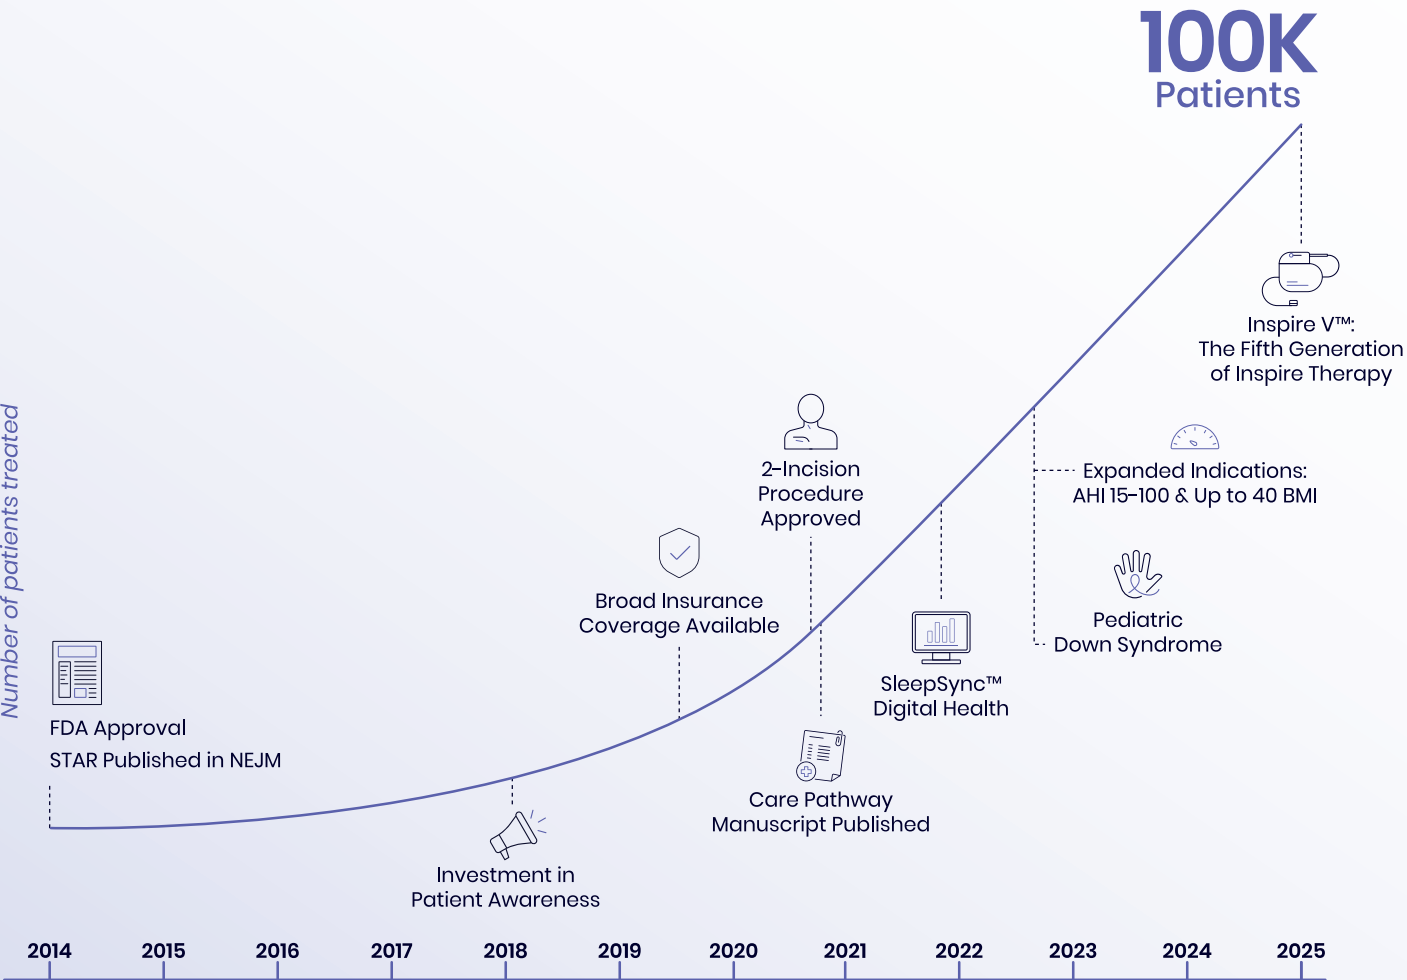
100K
Patients

Number of patients treated

Inspire V™:
The Fifth Generation
of Inspire Therapy

Expanded Indications:
AHI 15-100 & Up to 40 BMI

2-Incision
Procedure
Approved

Broad Insurance
Coverage Available

Pediatric
Down Syndrome

SleepSync™
Digital Health

FDA Approval
STAR Published in NEJM

Care Pathway
Manuscript Published

Investment in
Patient Awareness

2014
2015
2016
2017
2018
2019
2020
2021
2022
2023
2024
2025